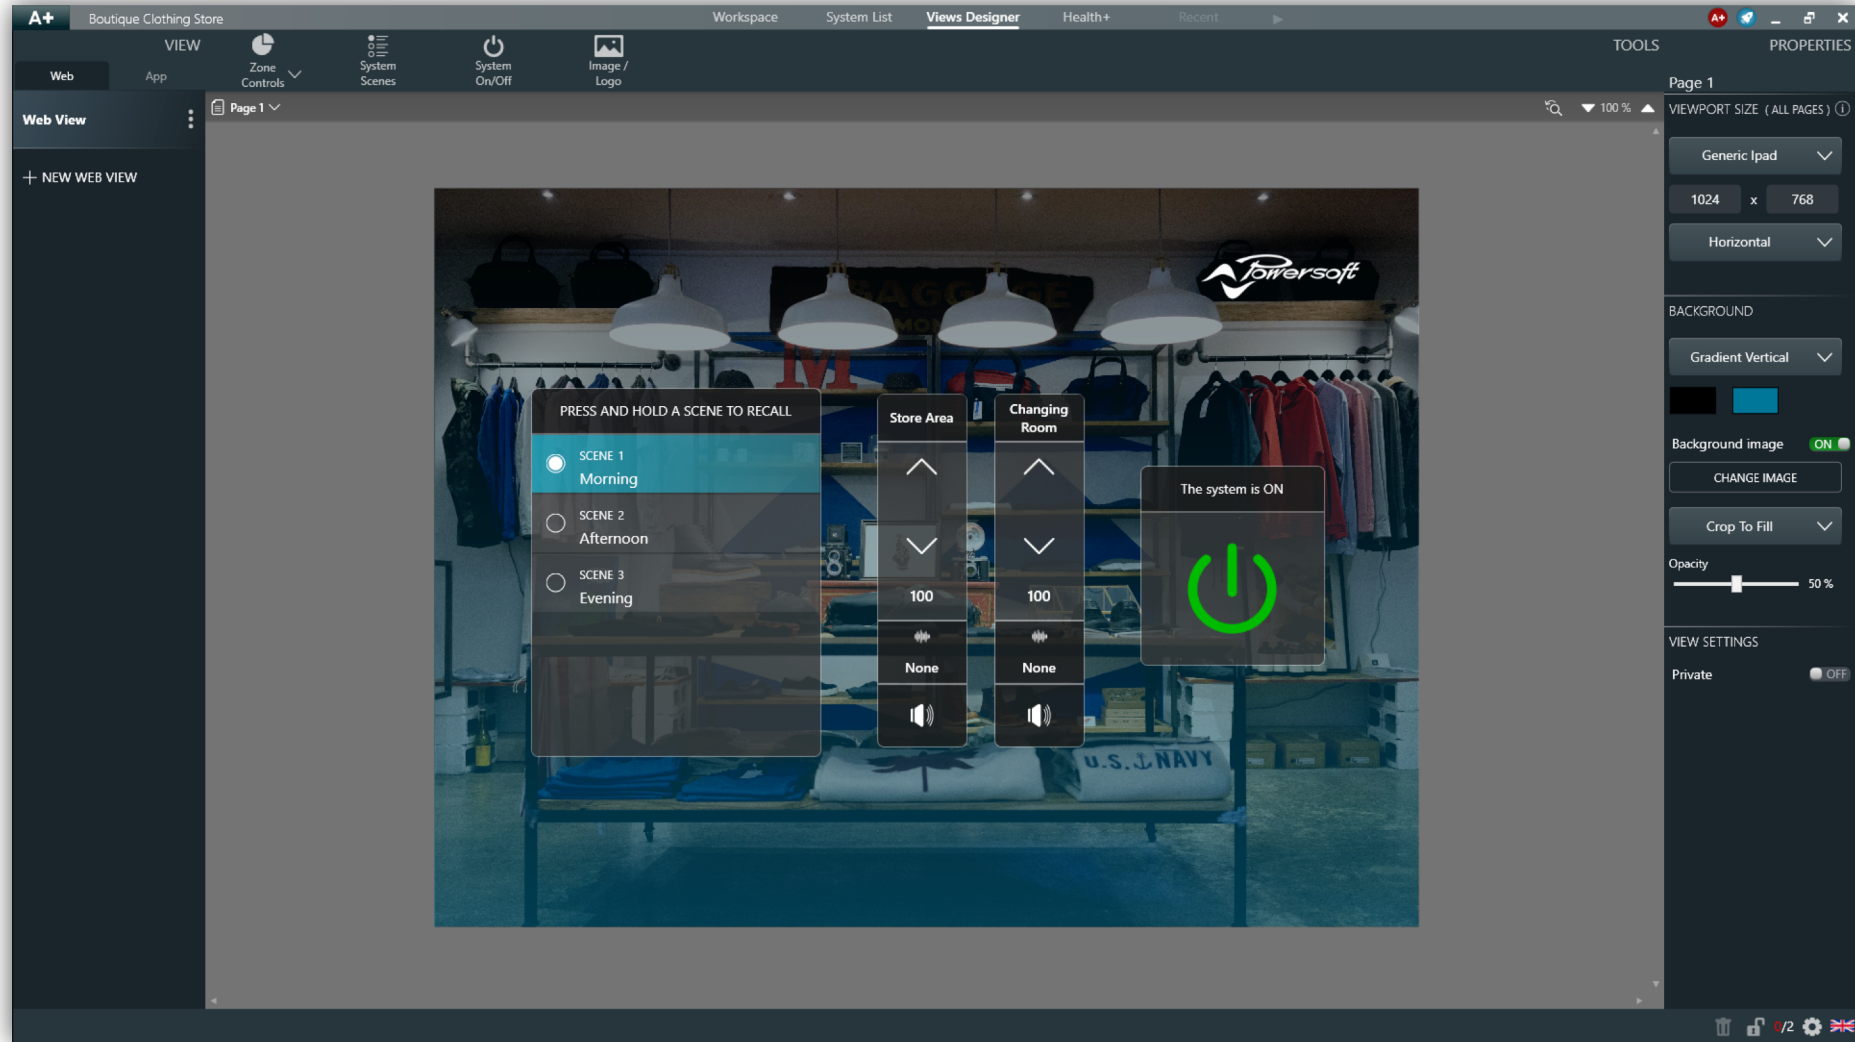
A+ Boutique Clothing Store

Workspace System List Views Designer Health+ Recent

VIEW

Web App

Zone Controls

System Scenes

System On/Off

Image / Logo

TOOLS PROPERTIES

Web View

+ NEW WEB VIEW

Page 1

100 %

Powersoft

PRESS AND HOLD A SCENE TO RECALL

SCENE 1
Morning

SCENE 2
Afternoon

SCENE 3
Evening

Store Area

100

None

Changing Room

100

None

The system is ON

U.S. NAVY

Page 1

VIEWPORT SIZE ( ALL PAGES )

Generic Ipad

1024 x 768

Horizontal

BACKGROUND

Gradient Vertical

Background image ON

CHANGE IMAGE

Crop To Fill

Opacity

50 %

VIEW SETTINGS

Private OFF

0/2